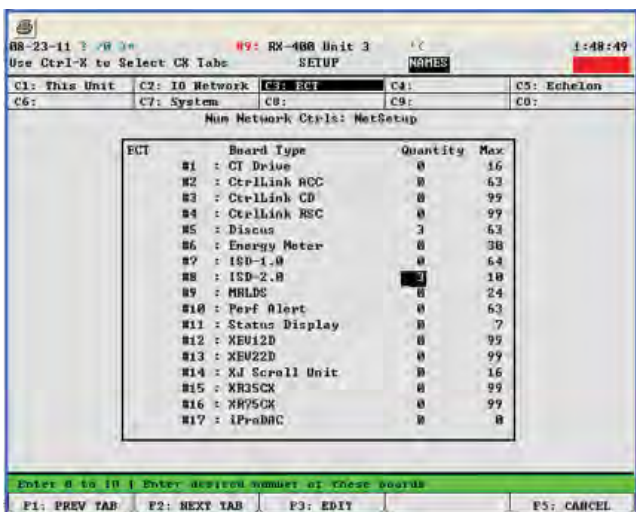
08-23-11 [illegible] #9: RX-400 Unit 3 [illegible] 1:48:49
Use Ctrl-X to Select CX Tabs SETUP NAMES

| C1: This Unit | C2: IO Network | C3: ECT | C4: | C5: Echelon |
|---|---|---|---|---|
| C6: | C7: System | C8: | C9: | C0: |

Num Network Ctrls: NetSetup

| ECT | Board Type | Quantity | Max |
|---|---|---|---|
| #1 | : CT Drive | 0 | 16 |
| #2 | : CtrlLink ACC | 0 | 63 |
| #3 | : CtrlLink CD | 0 | 99 |
| #4 | : CtrlLink RSC | 0 | 99 |
| #5 | : Discus | 3 | 63 |
| #6 | : Energy Meter | 0 | 30 |
| #7 | : ISD-1.0 | 0 | 64 |
| #8 | : ISD-2.0 | 3 | 10 |
| #9 | : MRLDS | 0 | 24 |
| #10 | : Perf Alert | 0 | 63 |
| #11 | : Status Display | 0 | 7 |
| #12 | : XEV12D | 0 | 99 |
| #13 | : XEV22D | 0 | 99 |
| #14 | : XJ Scroll Unit | 0 | 16 |
| #15 | : XR35CX | 0 | 99 |
| #16 | : XR75CX | 0 | 99 |
| #17 | : iProDAC | 0 | 8 |

Enter 0 to 10 | Enter desired number of these boards

F1: PREV TAB F2: NEXT TAB F3: EDIT F5: CANCEL